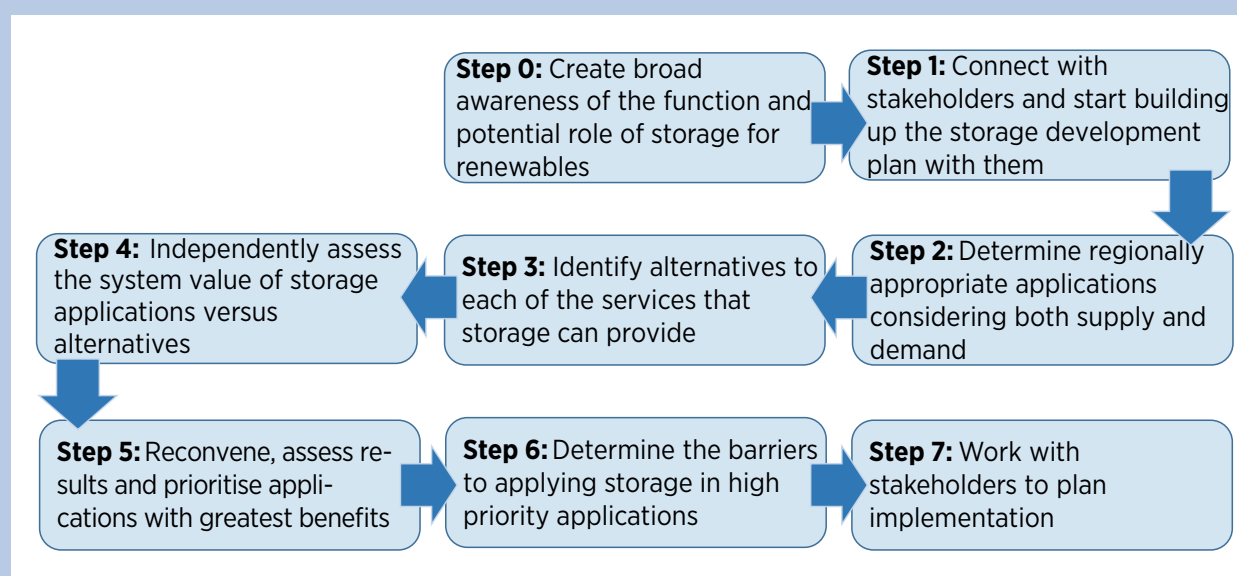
**Step 0:** Create broad awareness of the function and potential role of storage for renewables

**Step 1:** Connect with stakeholders and start building up the storage development plan with them

**Step 2:** Determine regionally appropriate applications considering both supply and demand

**Step 3:** Identify alternatives to each of the services that storage can provide

**Step 4:** Independently assess the system value of storage applications versus alternatives

**Step 5:** Reconvene, assess results and prioritise applications with greatest benefits

**Step 6:** Determine the barriers to applying storage in high priority applications

**Step 7:** Work with stakeholders to plan implementation